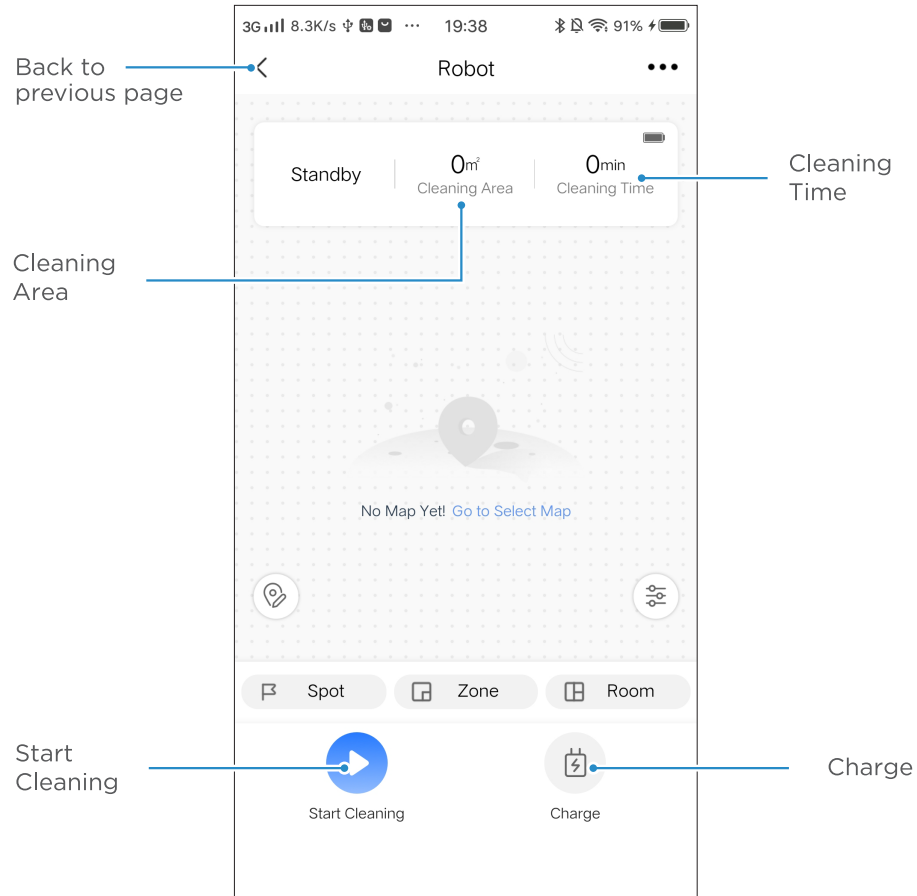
3G 8.3K/s ··· 19:38 91%

Back to previous page

Robot

Standby

0m²
Cleaning Area

0min
Cleaning Time

Cleaning Time

Cleaning Area

No Map Yet! Go to Select Map

Spot

Zone

Room

Start Cleaning

Start Cleaning

Charge

Charge